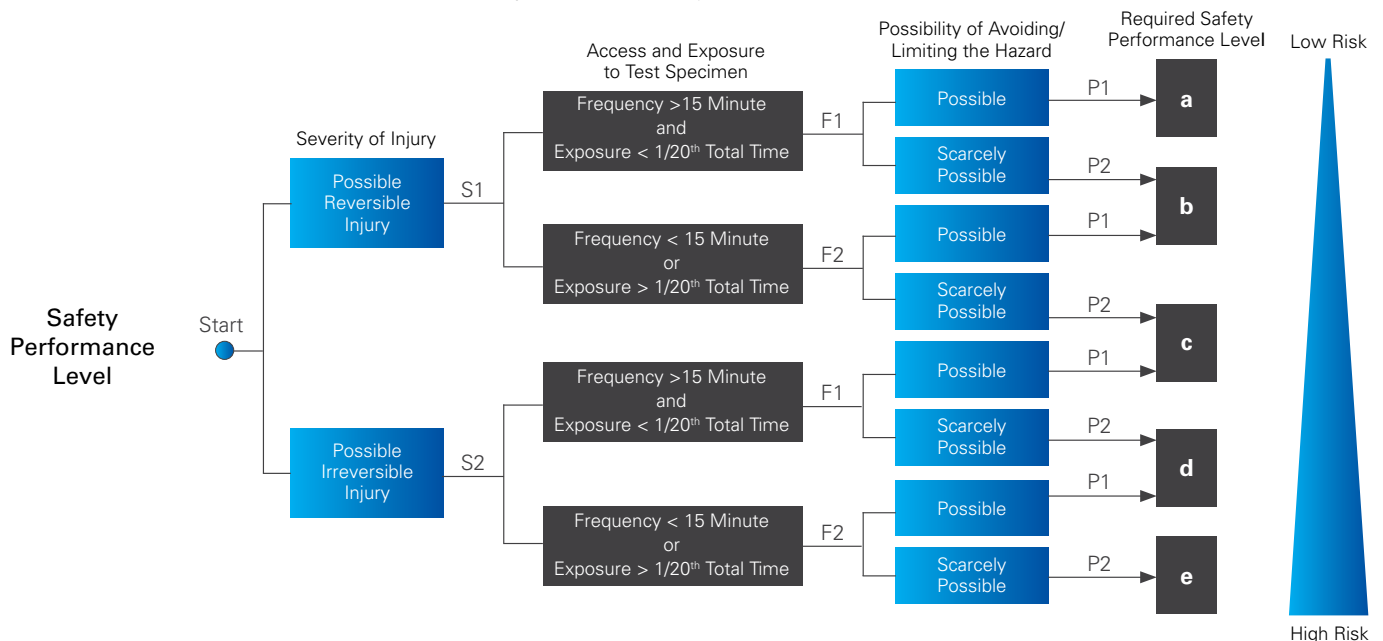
Safety Performance Level

Start

Severity of Injury

Possible Reversible Injury

S1

Possible Irreversible Injury

S2

Access and Exposure to Test Specimen

Frequency >15 Minute and Exposure < 1/20$^{th}$ Total Time

F1

Frequency < 15 Minute or Exposure > 1/20$^{th}$ Total Time

F2

Frequency >15 Minute and Exposure < 1/20$^{th}$ Total Time

F1

Frequency < 15 Minute or Exposure > 1/20$^{th}$ Total Time

F2

Possibility of Avoiding/ Limiting the Hazard

Possible

P1

Scarcely Possible

P2

Possible

P1

Scarcely Possible

P2

Possible

P1

Scarcely Possible

P2

Possible

P1

Scarcely Possible

P2

Required Safety Performance Level

a

b

c

d

e

Low Risk

High Risk